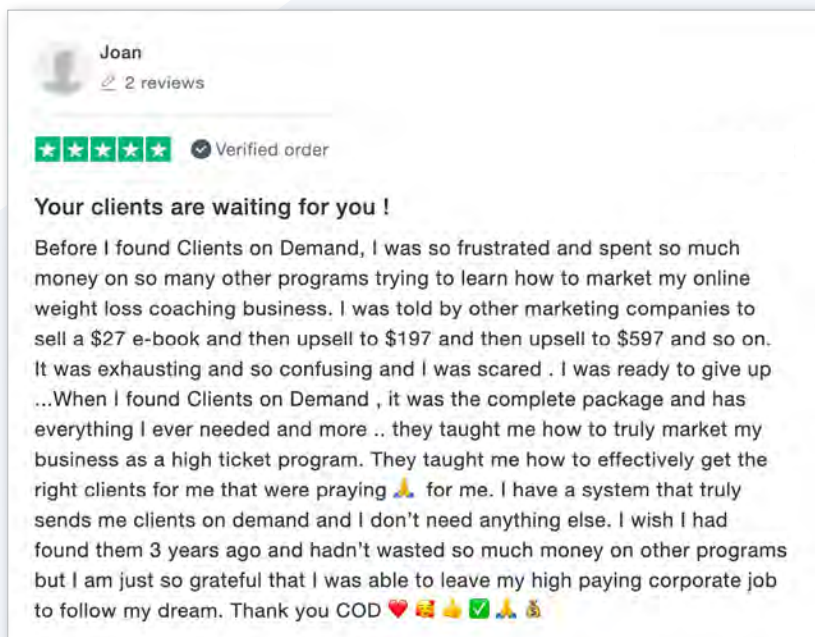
Joan
2 reviews

Verified order

Your clients are waiting for you !

Before I found Clients on Demand, I was so frustrated and spent so much money on so many other programs trying to learn how to market my online weight loss coaching business. I was told by other marketing companies to sell a $27 e-book and then upsell to $197 and then upsell to $597 and so on. It was exhausting and so confusing and I was scared . I was ready to give up ...When I found Clients on Demand , it was the complete package and has everything I ever needed and more .. they taught me how to truly market my business as a high ticket program. They taught me how to effectively get the right clients for me that were praying 🙏 for me. I have a system that truly sends me clients on demand and I don't need anything else. I wish I had found them 3 years ago and hadn't wasted so much money on other programs but I am just so grateful that I was able to leave my high paying corporate job to follow my dream. Thank you COD ❤️ 🥰 👍 ✅ 🙏 💰